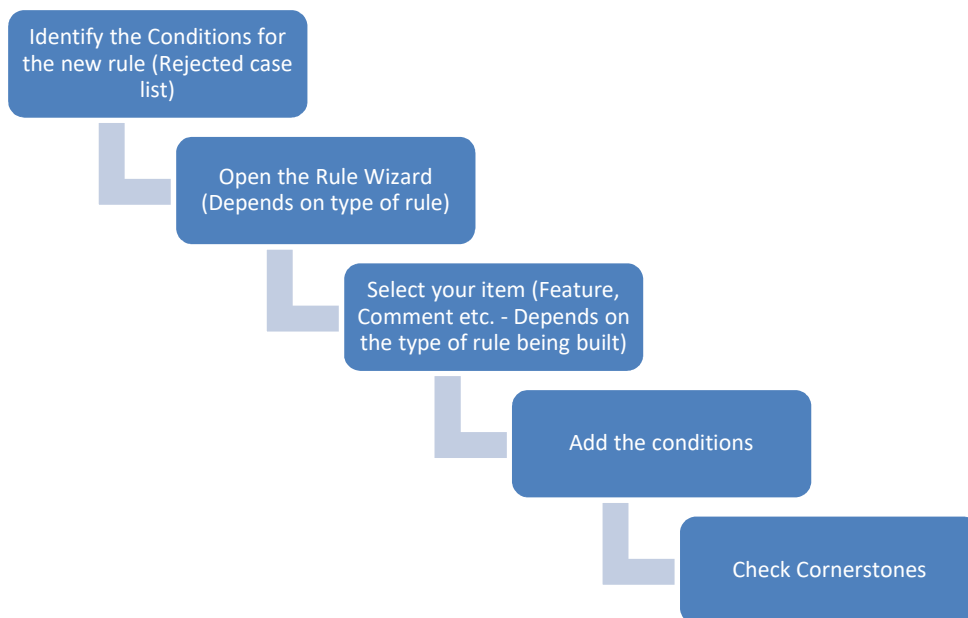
Identify the Conditions for the new rule (Rejected case list)

Open the Rule Wizard (Depends on type of rule)

Select your item (Feature, Comment etc. - Depends on the type of rule being built)

Add the conditions

Check Cornerstones